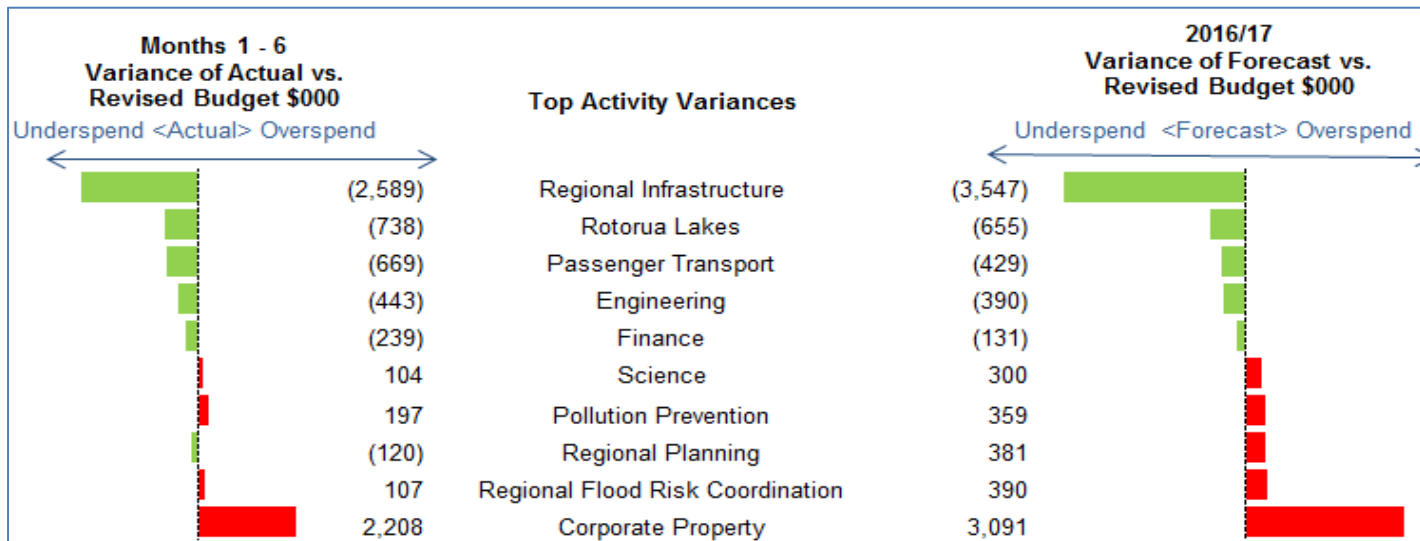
Months 1 - 6
Variance of Actual vs. Revised Budget $000

Underspend <Actual> Overspend

Top Activity Variances

2016/17
Variance of Forecast vs. Revised Budget $000

Underspend <Forecast> Overspend

| Actual | Activity | Forecast |
|---|---|---|
| (2,589) | Regional Infrastructure | (3,547) |
| (738) | Rotorua Lakes | (655) |
| (669) | Passenger Transport | (429) |
| (443) | Engineering | (390) |
| (239) | Finance | (131) |
| 104 | Science | 300 |
| 197 | Pollution Prevention | 359 |
| (120) | Regional Planning | 381 |
| 107 | Regional Flood Risk Coordination | 390 |
| 2,208 | Corporate Property | 3,091 |